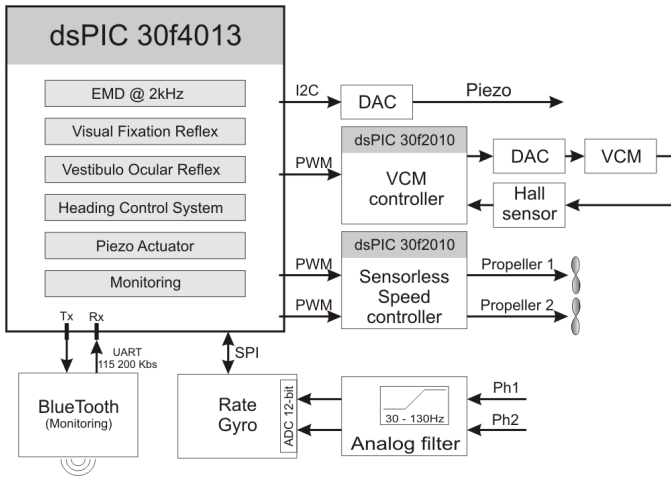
dsPIC 30f4013

EMD @ 2kHz

Visual Fixation Reflex

Vestibulo Ocular Reflex

Heading Control System

Piezo Actuator

Monitoring

I2C

DAC

Piezo

dsPIC 30f2010

PWM

VCM controller

DAC

VCM

Hall sensor

dsPIC 30f2010

PWM

Sensorless Speed controller

Propeller 1

PWM

Propeller 2

Tx

Rx

UART 115 200 Kbs

SPI

BlueTooth (Monitoring)

Rate Gyro

ADC 12-bit

30 - 130Hz

Analog filter

Ph1

Ph2